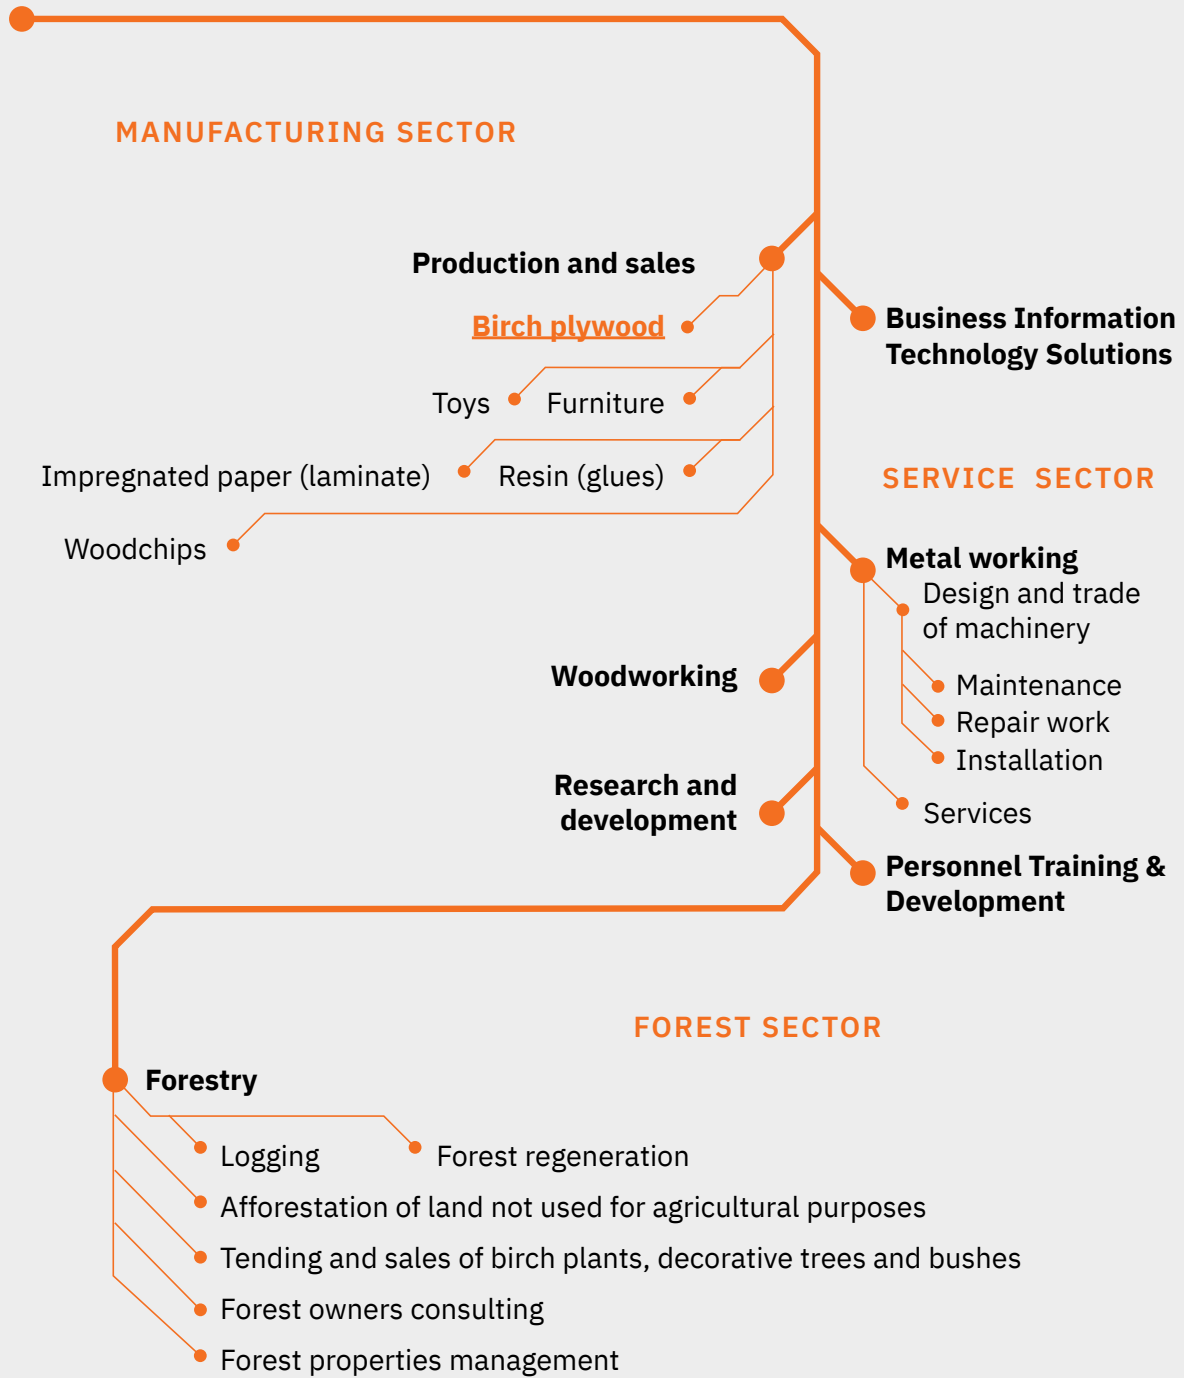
MANUFACTURING SECTOR

Production and sales

Birch plywood

Toys

Furniture

Impregnated paper (laminate)

Resin (glues)

Woodchips

Business Information Technology Solutions

SERVICE SECTOR

Metal working

Design and trade of machinery

Maintenance

Repair work

Installation

Services

Woodworking

Research and development

Personnel Training & Development

FOREST SECTOR

Forestry

Logging

Forest regeneration

Afforestation of land not used for agricultural purposes

Tending and sales of birch plants, decorative trees and bushes

Forest owners consulting

Forest properties management